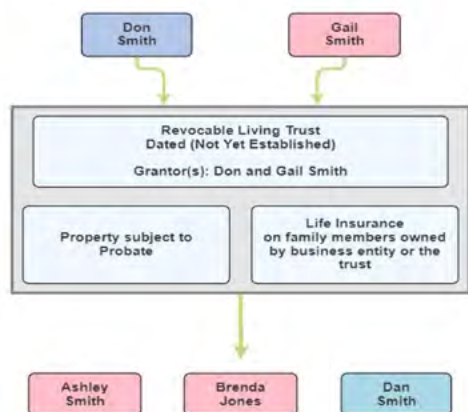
Don Smith

Gail Smith

Revocable Living Trust
Dated (Not Yet Established)

Grantor(s): Don and Gail Smith

Property subject to Probate

Life Insurance on family members owned by business entity or the trust

Ashley Smith

Brenda Jones

Dan Smith